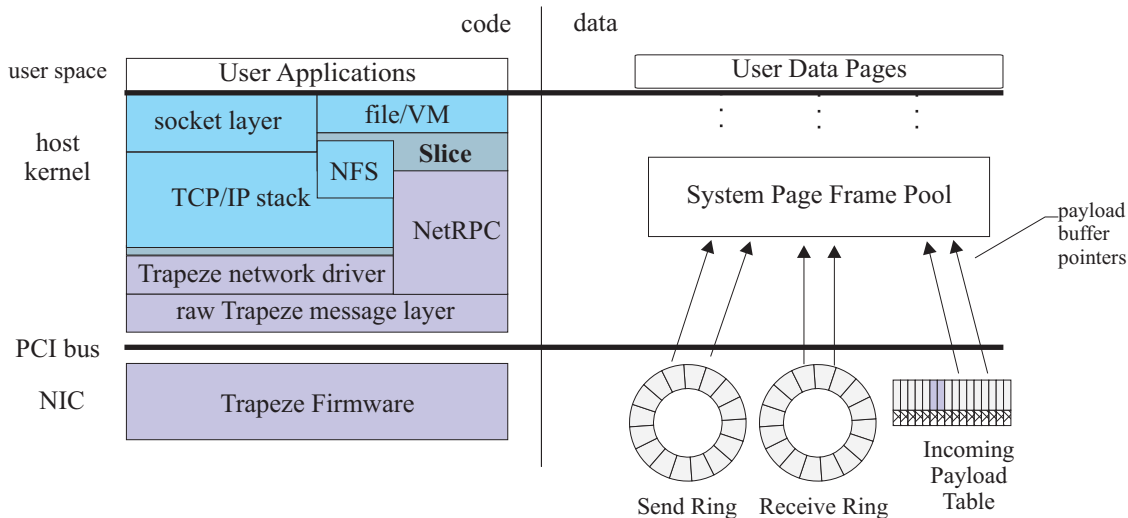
code

data

user space

User Applications

User Data Pages

host kernel

socket layer

file/VM

Slice

NFS

TCP/IP stack

NetRPC

System Page Frame Pool

payload buffer pointers

Trapeze network driver

raw Trapeze message layer

PCI bus

NIC

Trapeze Firmware

Send Ring

Receive Ring

Incoming Payload Table